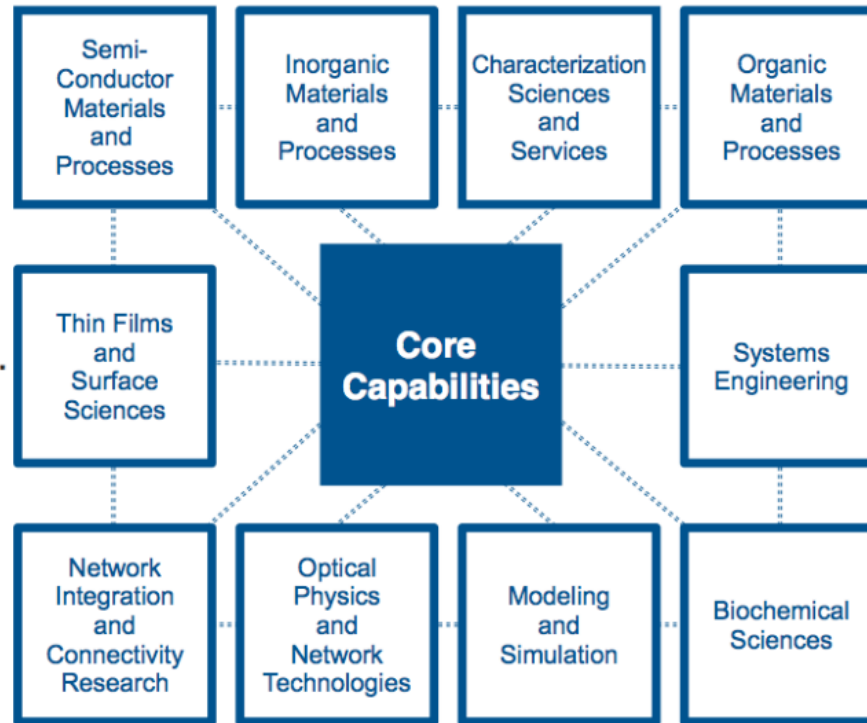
Semi-Conductor Materials and Processes

Inorganic Materials and Processes

Characterization Sciences and Services

Organic Materials and Processes

Thin Films and Surface Sciences

Core Capabilities

Systems Engineering

Network Integration and Connectivity Research

Optical Physics and Network Technologies

Modeling and Simulation

Biochemical Sciences